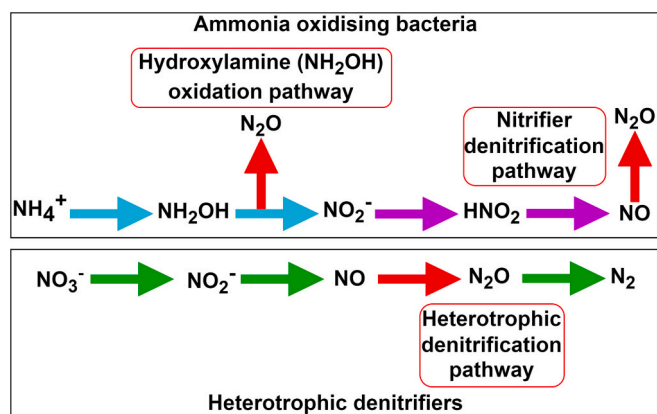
Ammonia oxidising bacteria

Hydroxylamine ($NH_2OH$) oxidation pathway

$N_2O$

Nitrifier denitrification pathway

$N_2O$

$NH_4^+$ $NH_2OH$ $NO_2^-$ $HNO_2$ NO

$NO_3^-$ $NO_2^-$ NO $N_2O$ $N_2$

Heterotrophic denitrification pathway

Heterotrophic denitrifiers